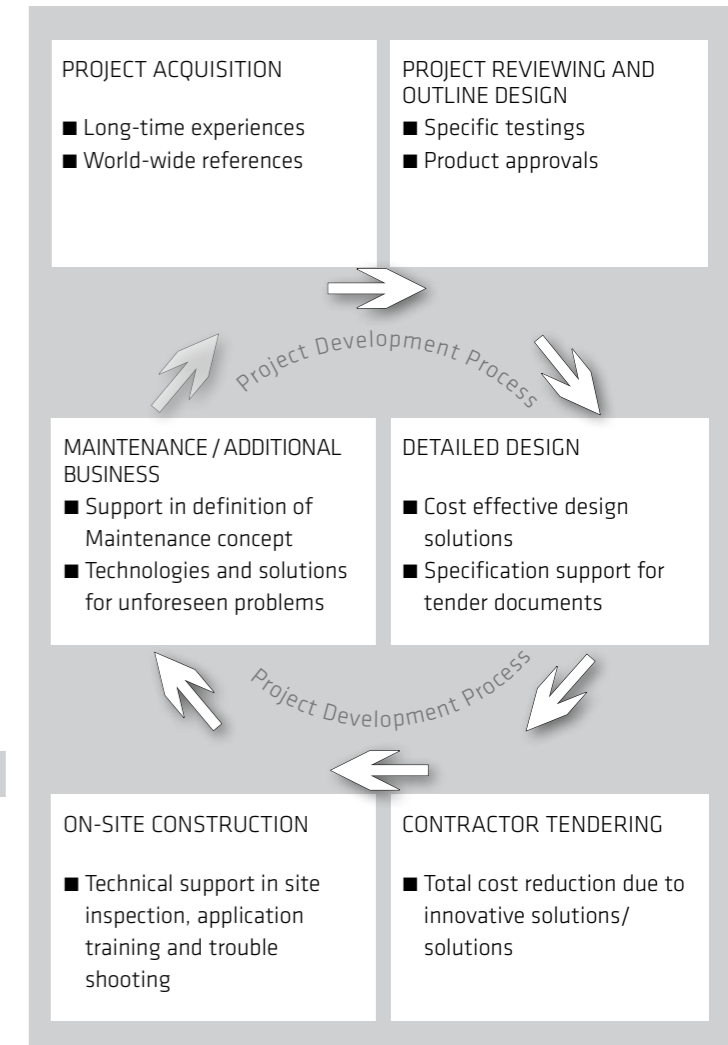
PROJECT ACQUISITION

■ Long-time experiences
■ World-wide references

PROJECT REVIEWING AND OUTLINE DESIGN

■ Specific testings
■ Product approvals

Project Development Process

MAINTENANCE / ADDITIONAL BUSINESS

■ Support in definition of Maintenance concept
■ Technologies and solutions for unforeseen problems

DETAILED DESIGN

■ Cost effective design solutions
■ Specification support for tender documents

Project Development Process

ON-SITE CONSTRUCTION

■ Technical support in site inspection, application training and trouble shooting

CONTRACTOR TENDERING

■ Total cost reduction due to innovative solutions/ solutions